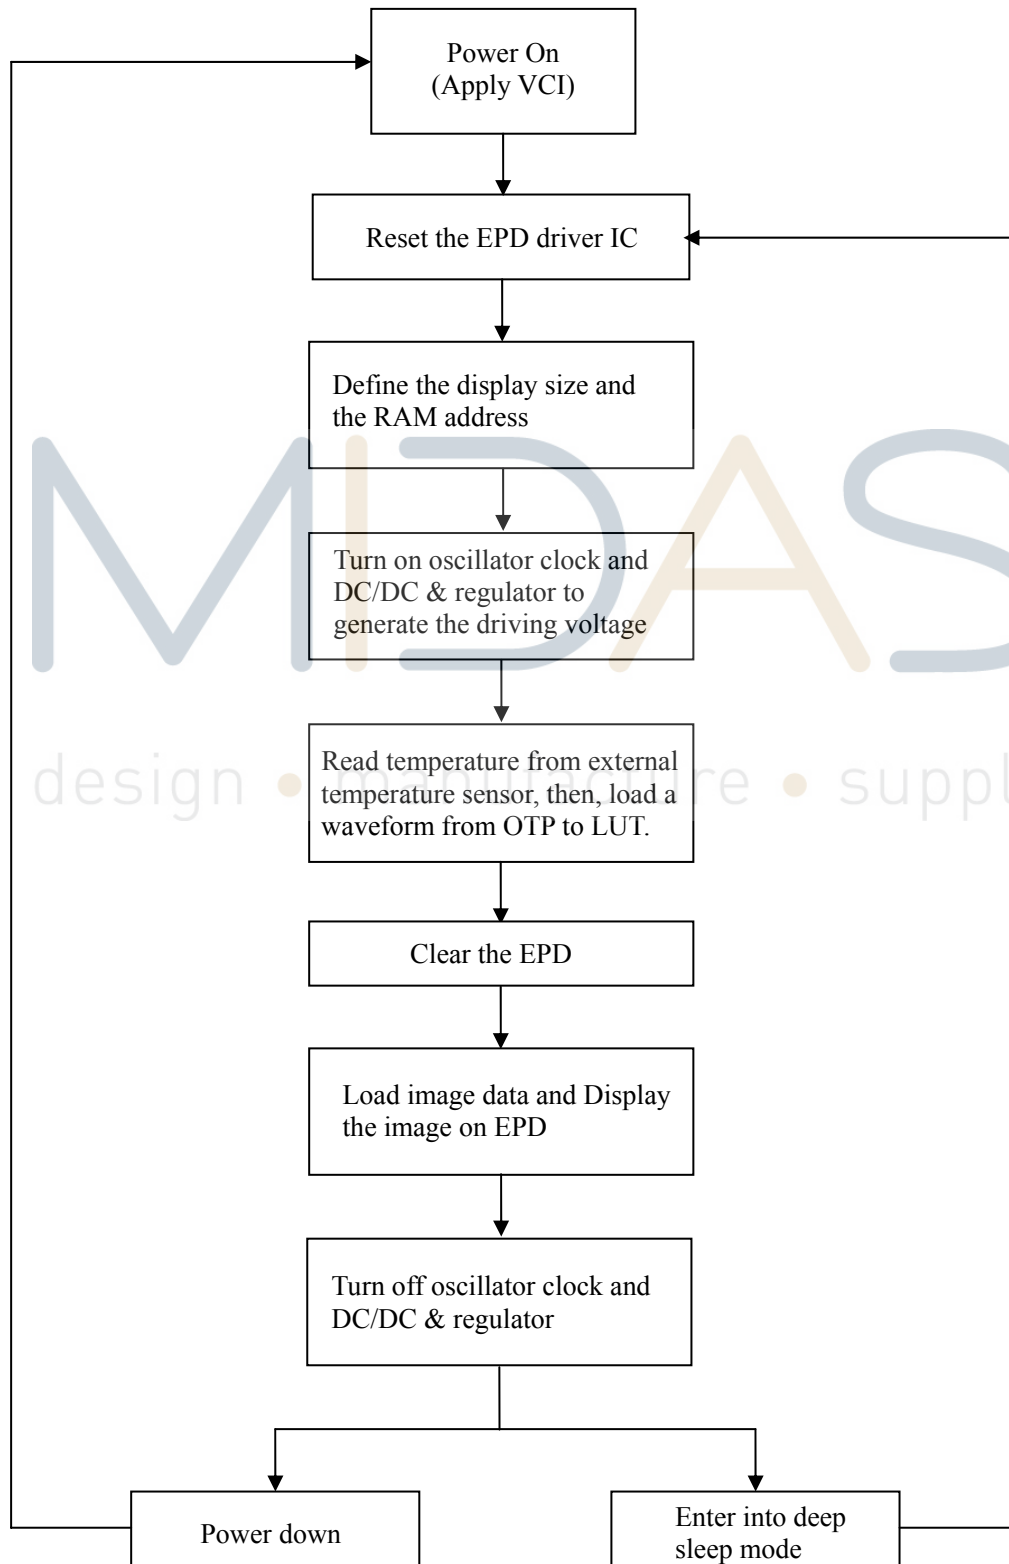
Power On
(Apply VCI)

Reset the EPD driver IC

Define the display size and the RAM address

Turn on oscillator clock and DC/DC & regulator to generate the driving voltage

Read temperature from external temperature sensor, then, load a waveform from OTP to LUT.

Clear the EPD

Load image data and Display the image on EPD

Turn off oscillator clock and DC/DC & regulator

Power down

Enter into deep sleep mode

MIDAS
design • manufacture • suppl